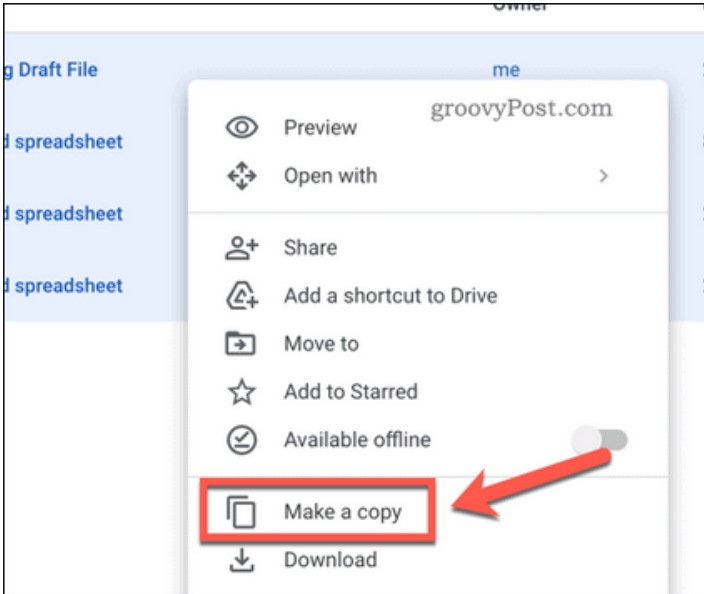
Owner

g Draft File

me

d spreadsheet

d spreadsheet

d spreadsheet

groovyPost.com

Preview

Open with

Share

Add a shortcut to Drive

Move to

Add to Starred

Available offline

Make a copy

Download